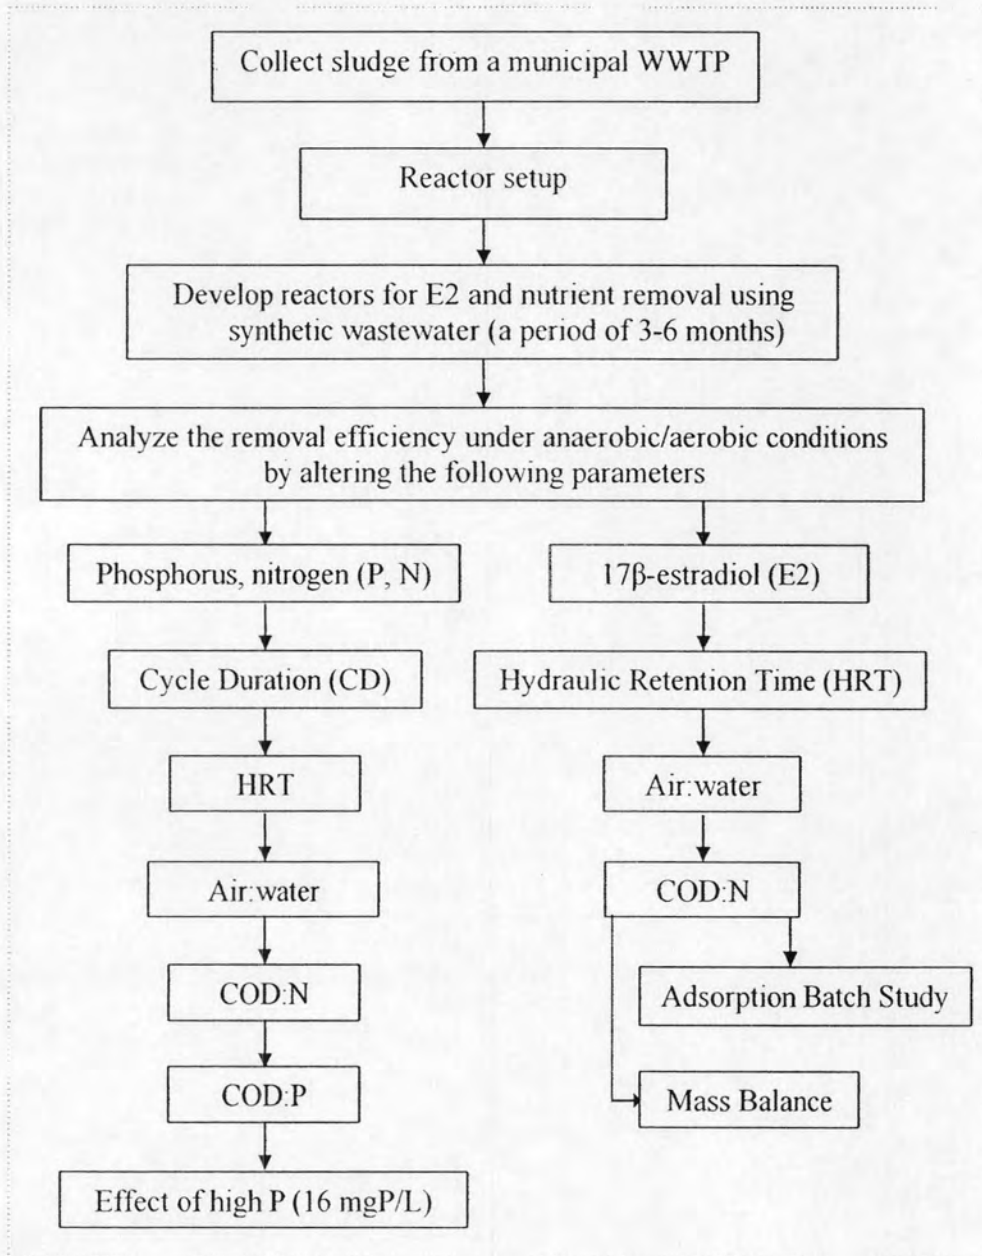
Collect sludge from a municipal WWTP

Reactor setup

Develop reactors for E2 and nutrient removal using synthetic wastewater (a period of 3-6 months)

Analyze the removal efficiency under anaerobic/aerobic conditions by altering the following parameters

Phosphorus, nitrogen (P, N)

Cycle Duration (CD)

HRT

Air:water

COD:N

COD:P

Effect of high P (16 mgP/L)

17β-estradiol (E2)

Hydraulic Retention Time (HRT)

Air:water

COD:N

Adsorption Batch Study

Mass Balance